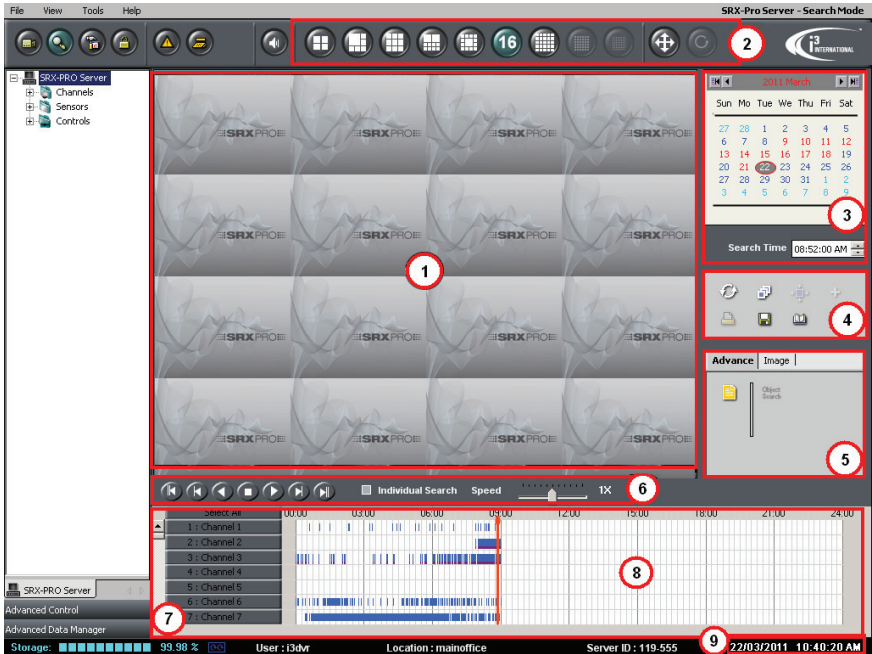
File View Tools Help

SRX-Pro Server - Search Mode

16

2

i3 INTERNATIONAL

SRX-PRO Server
Channels
Sensors
Controls

SRXPRO SRXPRO SRXPRO SRXPRO
SRXPRO SRXPRO SRXPRO SRXPRO
SRXPRO SRXPRO SRXPRO SRXPRO
SRXPRO SRXPRO SRXPRO SRXPRO

1

2011 March

| Sun | Mon | Tue | Wed | Thu | Fri | Sat |
|---|---|---|---|---|---|---|
| 27 | 28 | 1 | 2 | 3 | 4 | 5 |
| 6 | 7 | 8 | 9 | 10 | 11 | 12 |
| 13 | 14 | 15 | 16 | 17 | 18 | 19 |
| 20 | 21 | 22 | 23 | 24 | 25 | 26 |
| 27 | 28 | 29 | 30 | 31 | 1 | 2 |
| 3 | 4 | 5 | 6 | 7 | 8 | 9 |

3

Search Time 08:52:00 AM

4

Advance | Image

Object Search

5

Individual Search Speed 1X

6

Select All
1 : Channel 1
2 : Channel 2
3 : Channel 3
4 : Channel 4
5 : Channel 5
6 : Channel 6
7 : Channel 7

00:00 03:00 06:00 09:00 12:00 15:00 18:00 21:00 24:00

8

SRX-PRO Server

Advanced Control

Advanced Data Manager

7

9

Storage: 99.98 % User : i3dvr Location : mainoffice Server ID : 119-555 22/03/2011 10:40:20 AM